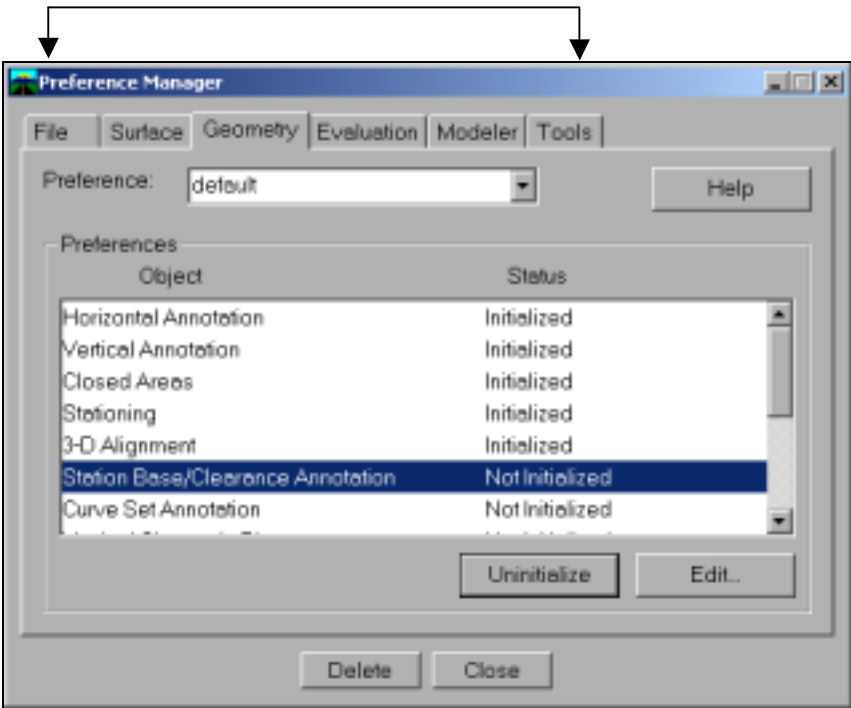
Preference Manager

File | Surface | Geometry | Evaluation | Modeler | Tools

Preference: default

Help

Preferences

| Object | Status |
|---|---|
| Horizontal Annotation | Initialized |
| Vertical Annotation | Initialized |
| Closed Areas | Initialized |
| Stationing | Initialized |
| 3-D Alignment | Initialized |
| Station Base/Clearance Annotation | Not Initialized |
| Curve Set Annotation | Not Initialized |
| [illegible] | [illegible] |

Uninitialize

Edit..

Delete

Close